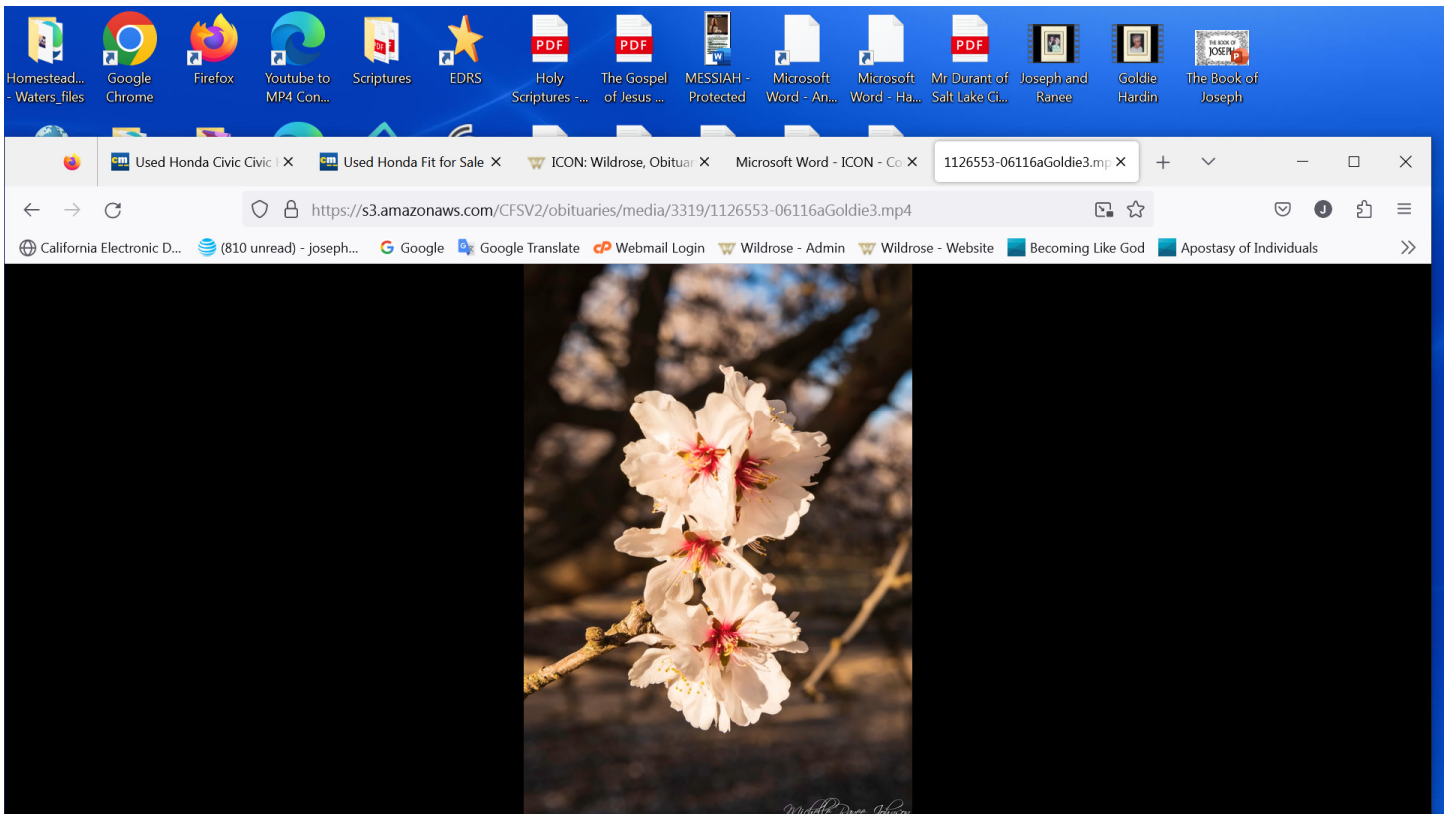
Homestead... - Waters_files
Google Chrome
Firefox
Youtube to MP4 Con...
Scriptures
EDRS
PDF
Holy Scriptures -...
PDF
The Gospel of Jesus ...
MESSIAH - Protected
Microsoft Word - An...
Microsoft Word - Ha...
PDF
Mr Durant of Salt Lake Ci...
Joseph and Ranee
Goldie Hardin
THE BOOK OF JOSEPH
The Book of Joseph

Used Honda Civic Civic | ×
Used Honda Fit for Sale ×
ICON: Wildrose, Obituar ×
Microsoft Word - ICON - Co ×
1126553-06116aGoldie3.mp ×
+

https://s3.amazonaws.com/CFSV2/obituaries/media/3319/1126553-06116aGoldie3.mp4

J

California Electronic D...
(810 unread) - joseph...
Google
Google Translate
Webmail Login
Wildrose - Admin
Wildrose - Website
Becoming Like God
Apostasy of Individuals

Michelle Ranee Johnson